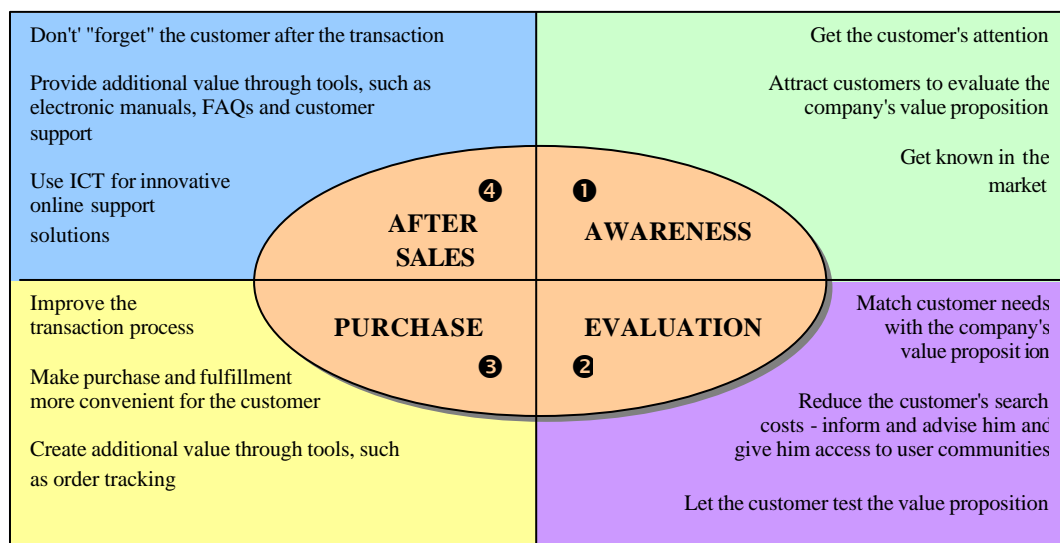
Don't' "forget" the customer after the transaction

Provide additional value through tools, such as electronic manuals, FAQs and customer support

Use ICT for innovative online support solutions

Get the customer's attention

Attract customers to evaluate the company's value proposition

Get known in the market

❹

AFTER SALES

❶

AWARENESS

PURCHASE

❸

EVALUATION

❷

Improve the transaction process

Make purchase and fulfillment more convenient for the customer

Create additional value through tools, such as order tracking

Match customer needs with the company's value proposit ion

Reduce the customer's search costs - inform and advise him and give him access to user communities

Let the customer test the value proposition